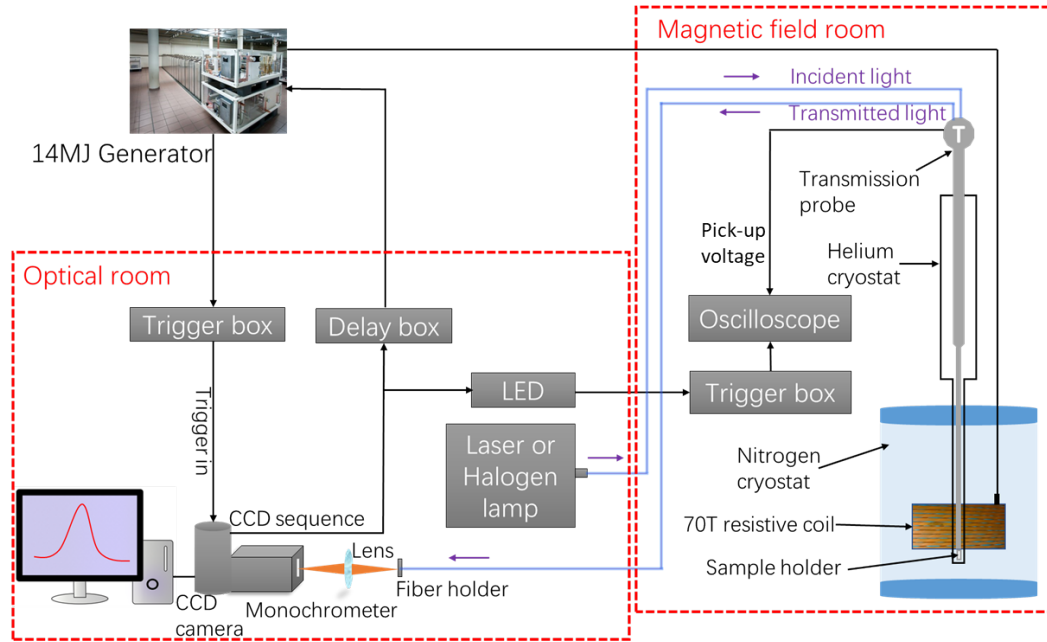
Magnetic field room

Incident light

Transmitted light

T

14MJ Generator

Transmission probe

Pick-up voltage

Helium cryostat

Optical room

Trigger box

Delay box

Oscilloscope

Trigger in

LED

Trigger box

Laser or Halogen lamp

Nitrogen cryostat

CCD sequence

Lens

70T resistive coil

Sample holder

CCD camera

Monochrometer

Fiber holder